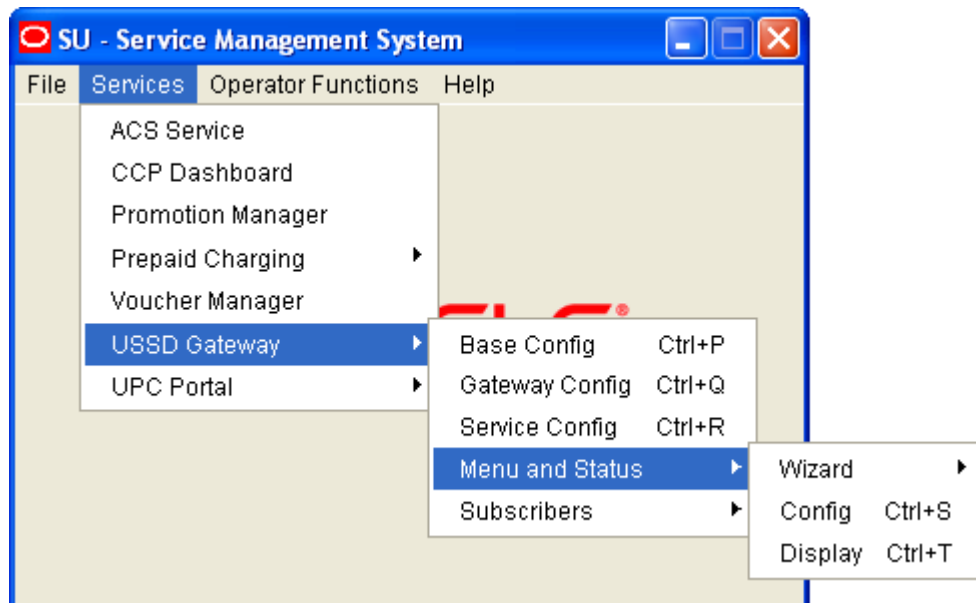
SU - Service Management System

File Services Operator Functions Help

ACS Service
CCP Dashboard
Promotion Manager
Prepaid Charging
Voucher Manager
USSD Gateway
UPC Portal

Base Config Ctrl+P
Gateway Config Ctrl+Q
Service Config Ctrl+R
Menu and Status
Subscribers

Wizard
Config Ctrl+S
Display Ctrl+T